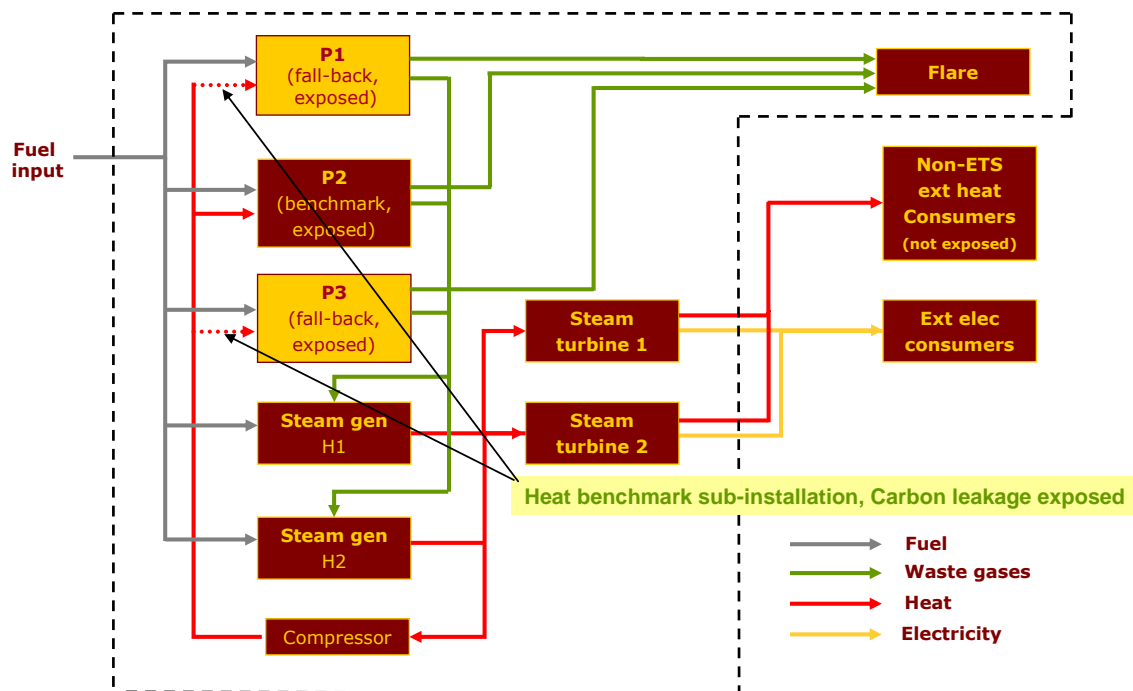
Fuel input

P1
(fall-back, exposed)

P2
(benchmark, exposed)

P3
(fall-back, exposed)

Steam gen
H1

Steam gen
H2

Compressor

Flare

Non-ETS ext heat Consumers
(not exposed)

Steam turbine 1

Steam turbine 2

Ext elec consumers

Heat benchmark sub-installation, Carbon leakage exposed

Fuel
Waste gases
Heat
Electricity